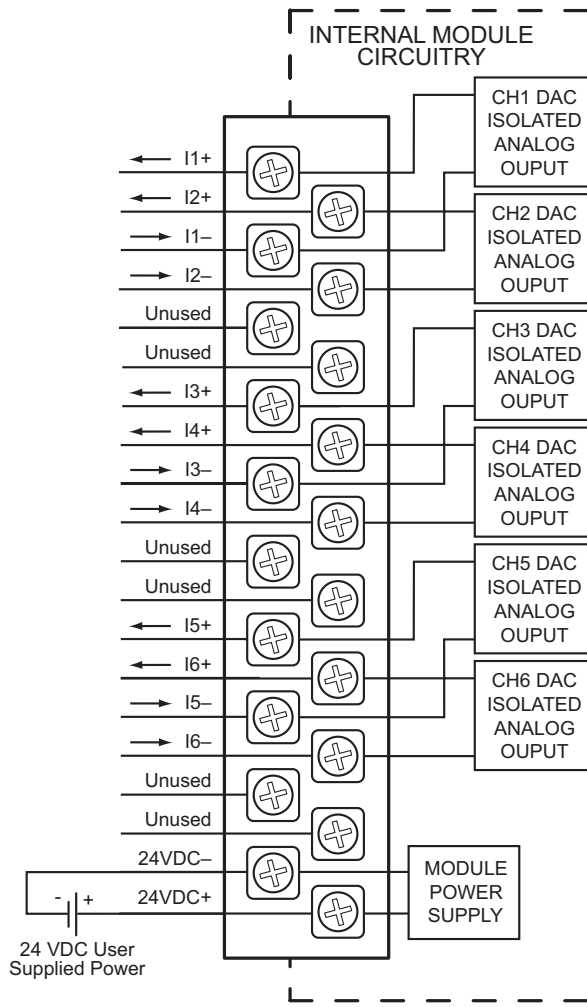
INTERNAL MODULE CIRCUITRY

I1+
I2+
I1–
I2–
Unused
Unused
I3+
I4+
I3–
I4–
Unused
Unused
I5+
I6+
I5–
I6–
Unused
Unused
24VDC–
24VDC+

CH1 DAC ISOLATED ANALOG OUPUT
CH2 DAC ISOLATED ANALOG OUPUT
CH3 DAC ISOLATED ANALOG OUPUT
CH4 DAC ISOLATED ANALOG OUPUT
CH5 DAC ISOLATED ANALOG OUPUT
CH6 DAC ISOLATED ANALOG OUPUT

MODULE POWER SUPPLY

- +
24 VDC User Supplied Power